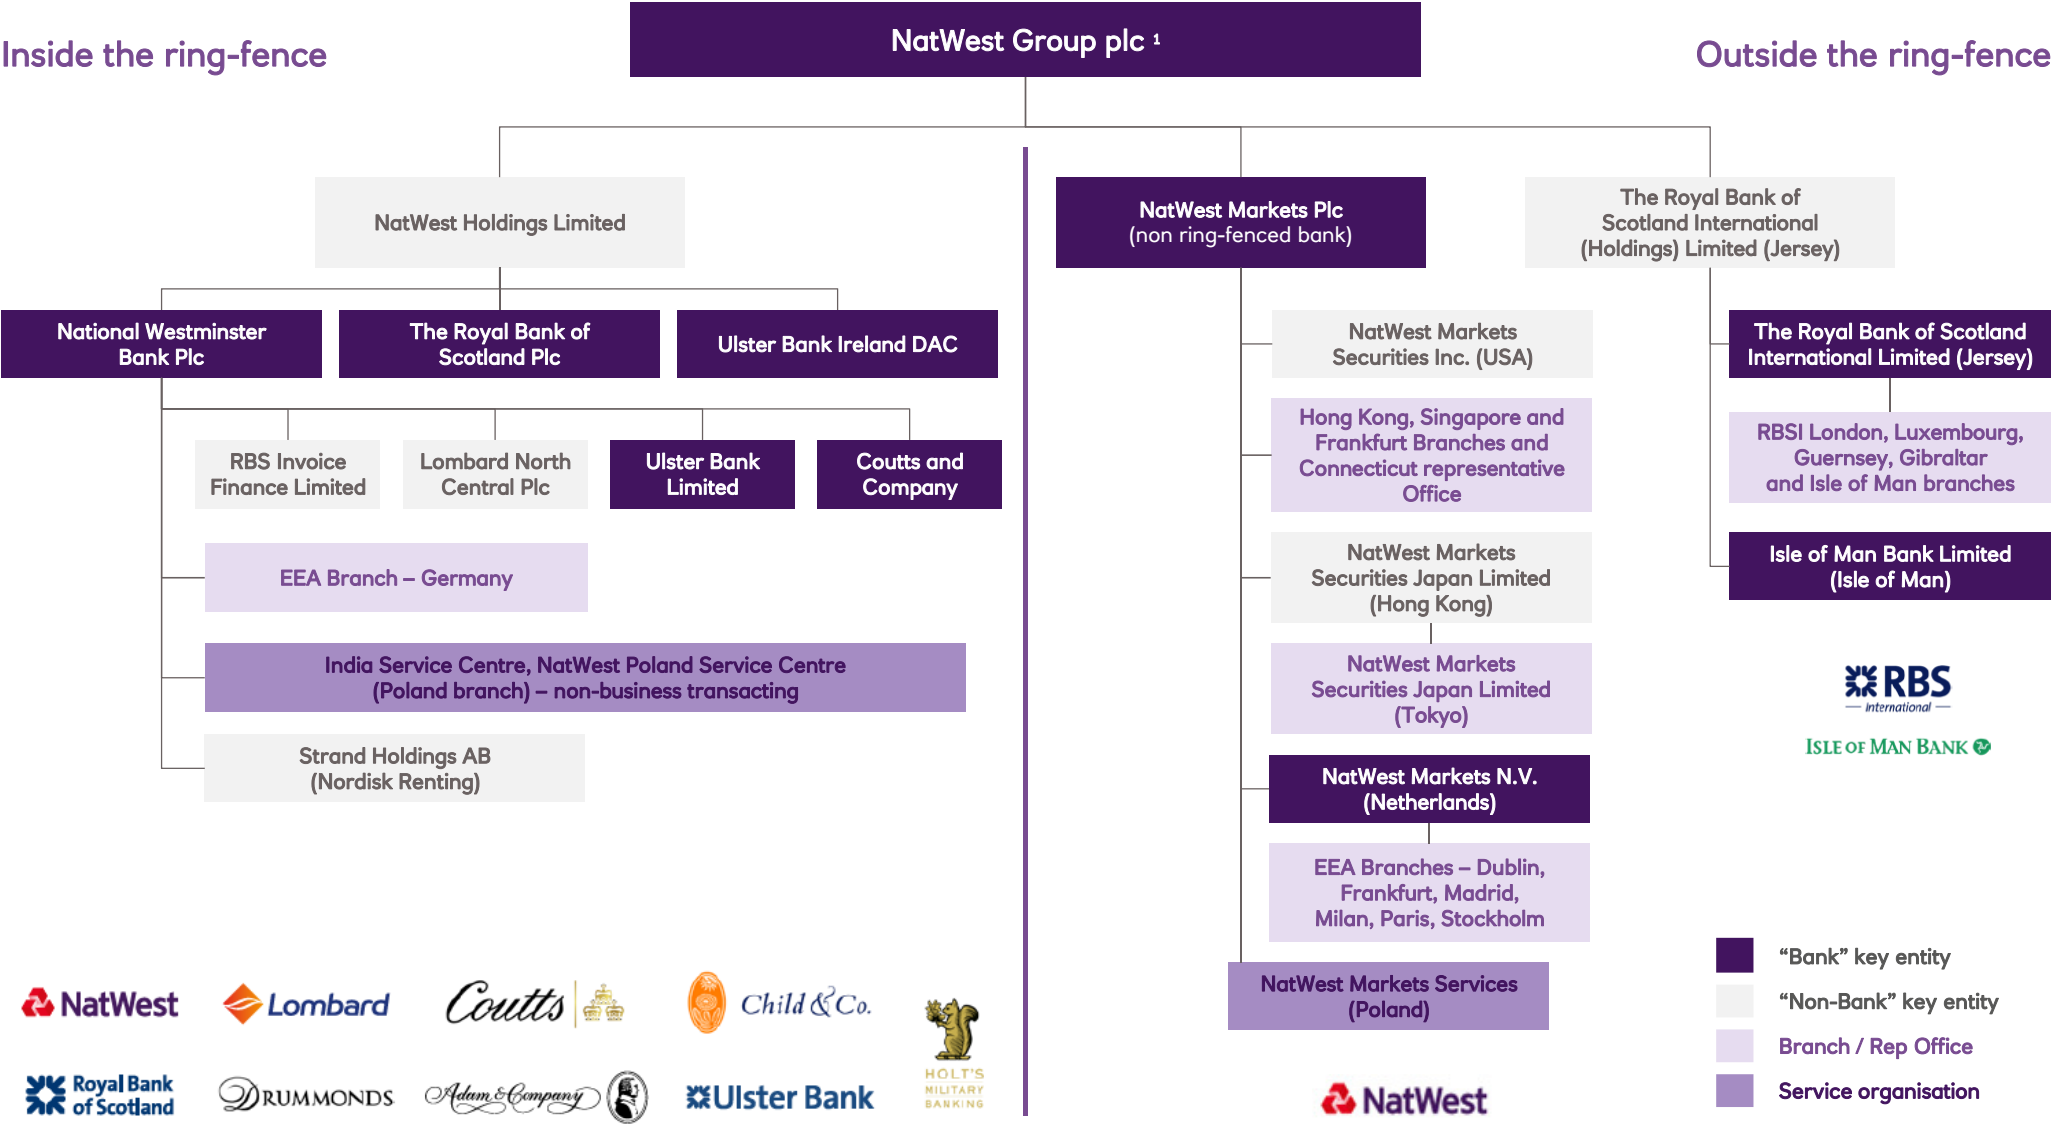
Inside the ring-fence

NatWest Group plc ¹

Outside the ring-fence

NatWest Holdings Limited

National Westminster Bank Plc

The Royal Bank of Scotland Plc

Ulster Bank Ireland DAC

RBS Invoice Finance Limited

Lombard North Central Plc

Ulster Bank Limited

Coutts and Company

EEA Branch – Germany

India Service Centre, NatWest Poland Service Centre (Poland branch) – non-business transacting

Strand Holdings AB (Nordisk Renting)

NatWest Markets Plc (non ring-fenced bank)

NatWest Markets Securities Inc. (USA)

Hong Kong, Singapore and Frankfurt Branches and Connecticut representative Office

NatWest Markets Securities Japan Limited (Hong Kong)

NatWest Markets Securities Japan Limited (Tokyo)

NatWest Markets N.V. (Netherlands)

EEA Branches – Dublin, Frankfurt, Madrid, Milan, Paris, Stockholm

NatWest Markets Services (Poland)

The Royal Bank of Scotland International (Holdings) Limited (Jersey)

The Royal Bank of Scotland International Limited (Jersey)

RBSI London, Luxembourg, Guernsey, Gibraltar and Isle of Man branches

Isle of Man Bank Limited (Isle of Man)

RBS International

ISLE OF MAN BANK

NatWest Lombard Coutts Child & Co.

Royal Bank of Scotland DRUMMONDS Adam & Company Ulster Bank HOLT'S MILITARY BANKING

NatWest

"Bank" key entity
"Non-Bank" key entity
Branch / Rep Office
Service organisation